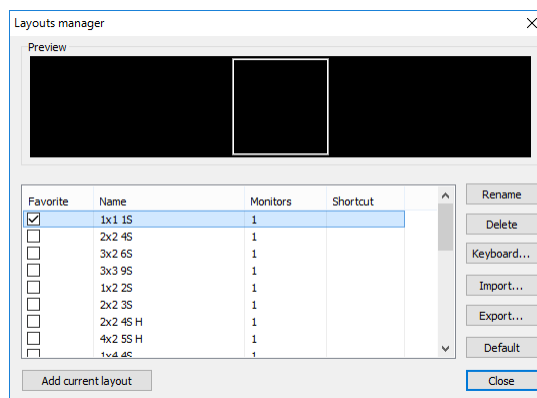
Layouts manager

Preview

| Favorite | Name | Monitors | Shortcut |
|---|---|---|---|
| ☑ | 1x1 1S | 1 | |
| ☐ | 2x2 4S | 1 | |
| ☐ | 3x2 6S | 1 | |
| ☐ | 3x3 9S | 1 | |
| ☐ | 1x2 2S | 1 | |
| ☐ | 2x2 3S | 1 | |
| ☐ | 2x2 4S H | 1 | |
| ☐ | 4x2 5S H | 1 | |
| ☐ | 1x4 4S | 1 | |

Rename
Delete
Keyboard...
Import...
Export...
Default

Add current layout
Close